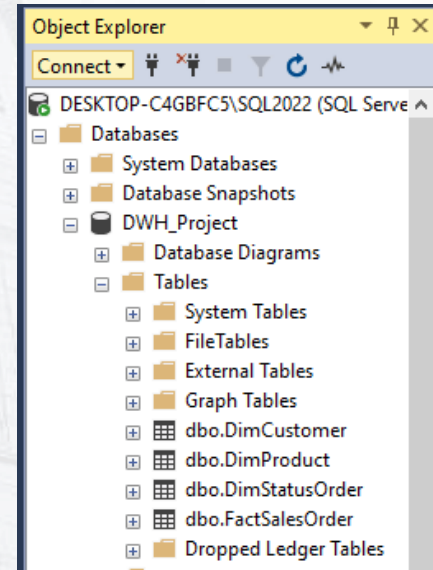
Object Explorer

Connect

DESKTOP-C4GBFC5\SQL2022 (SQL Serve

Databases

System Databases

Database Snapshots

DWH_Project

Database Diagrams

Tables

System Tables

FileTables

External Tables

Graph Tables

dbo.DimCustomer

dbo.DimProduct

dbo.DimStatusOrder

dbo.FactSalesOrder

Dropped Ledger Tables